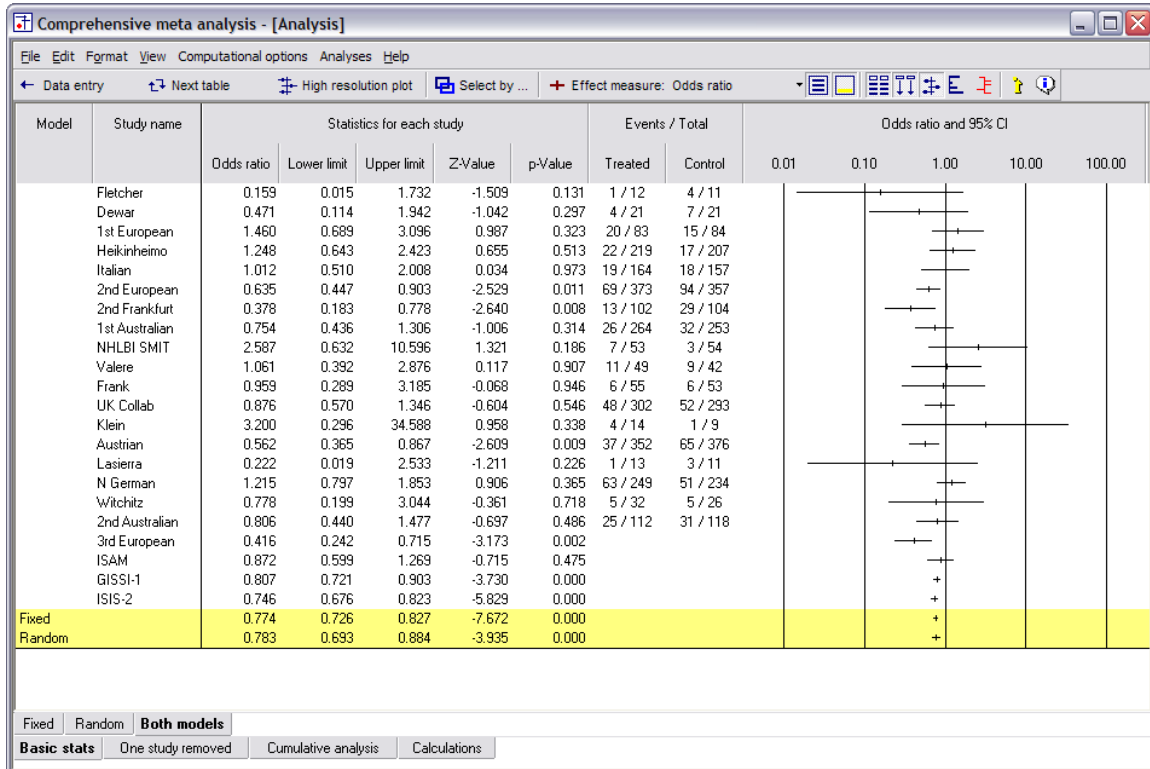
Comprehensive meta analysis - [Analysis]

File Edit Format View Computational options Analyses Help

← Data entry | Next table | High resolution plot | Select by ... | + Effect measure: Odds ratio

| Model | Study name | Odds ratio | Lower limit | Upper limit | Z-Value | p-Value | Treated | Control |
|---|---|---|---|---|---|---|---|---|
| | Fletcher | 0.159 | 0.015 | 1.732 | -1.509 | 0.131 | 1 / 12 | 4 / 11 |
| | Dewar | 0.471 | 0.114 | 1.942 | -1.042 | 0.297 | 4 / 21 | 7 / 21 |
| | 1st European | 1.460 | 0.689 | 3.096 | 0.987 | 0.323 | 20 / 83 | 15 / 84 |
| | Heikinheimo | 1.248 | 0.643 | 2.423 | 0.655 | 0.513 | 22 / 219 | 17 / 207 |
| | Italian | 1.012 | 0.510 | 2.008 | 0.034 | 0.973 | 19 / 164 | 18 / 157 |
| | 2nd European | 0.635 | 0.447 | 0.903 | -2.529 | 0.011 | 69 / 373 | 94 / 357 |
| | 2nd Frankfurt | 0.378 | 0.183 | 0.778 | -2.640 | 0.008 | 13 / 102 | 29 / 104 |
| | 1st Australian | 0.754 | 0.436 | 1.306 | -1.006 | 0.314 | 26 / 264 | 32 / 253 |
| | NHLBI SMIT | 2.587 | 0.632 | 10.596 | 1.321 | 0.186 | 7 / 53 | 3 / 54 |
| | Valere | 1.061 | 0.392 | 2.876 | 0.117 | 0.907 | 11 / 49 | 9 / 42 |
| | Frank | 0.959 | 0.289 | 3.185 | -0.068 | 0.946 | 6 / 55 | 6 / 53 |
| | UK Collab | 0.876 | 0.570 | 1.346 | -0.604 | 0.546 | 48 / 302 | 52 / 293 |
| | Klein | 3.200 | 0.296 | 34.588 | 0.958 | 0.338 | 4 / 14 | 1 / 9 |
| | Austrian | 0.562 | 0.365 | 0.867 | -2.609 | 0.009 | 37 / 352 | 65 / 376 |
| | Lasierra | 0.222 | 0.019 | 2.533 | -1.211 | 0.226 | 1 / 13 | 3 / 11 |
| | N German | 1.215 | 0.797 | 1.853 | 0.906 | 0.365 | 63 / 249 | 51 / 234 |
| | Witchitz | 0.778 | 0.199 | 3.044 | -0.361 | 0.718 | 5 / 32 | 5 / 26 |
| | 2nd Australian | 0.806 | 0.440 | 1.477 | -0.697 | 0.486 | 25 / 112 | 31 / 118 |
| | 3rd European | 0.416 | 0.242 | 0.715 | -3.173 | 0.002 | | |
| | ISAM | 0.872 | 0.599 | 1.269 | -0.715 | 0.475 | | |
| | GISSI-1 | 0.807 | 0.721 | 0.903 | -3.730 | 0.000 | | |
| | ISIS-2 | 0.746 | 0.676 | 0.823 | -5.829 | 0.000 | | |
| Fixed | | 0.774 | 0.726 | 0.827 | -7.672 | 0.000 | | |
| Random | | 0.783 | 0.693 | 0.884 | -3.935 | 0.000 | | |

Statistics for each study | Events / Total | Odds ratio and 95% CI
0.01 0.10 1.00 10.00 100.00

Fixed | Random | Both models
Basic stats | One study removed | Cumulative analysis | Calculations